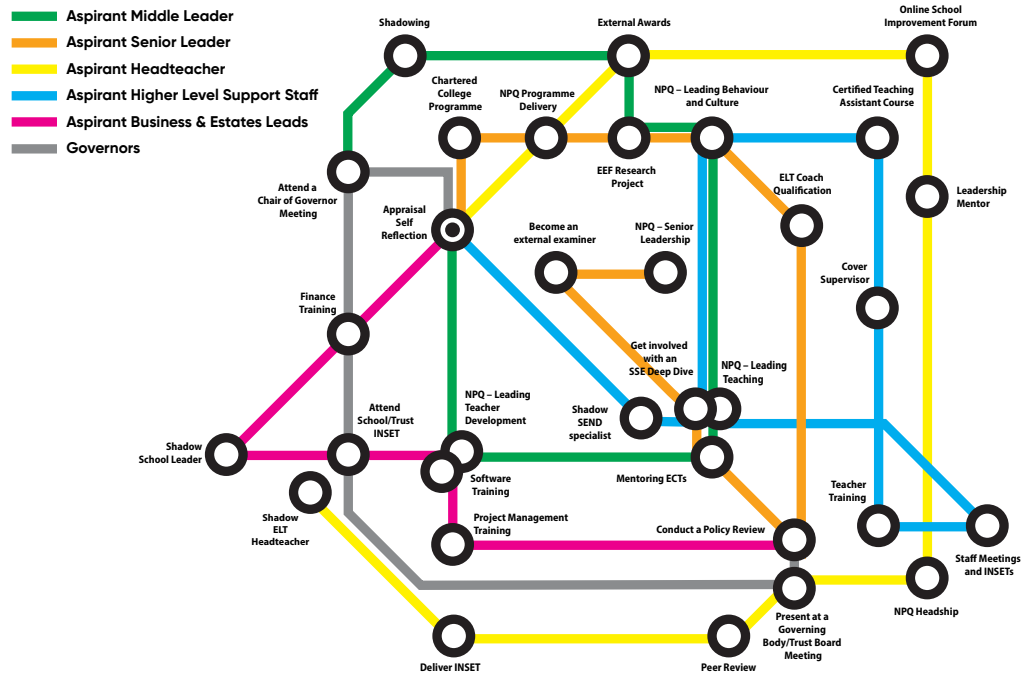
Aspirant Middle Leader
Aspirant Senior Leader
Aspirant Headteacher
Aspirant Higher Level Support Staff
Aspirant Business & Estates Leads
Governors

Shadowing
External Awards
Online School Improvement Forum
Chartered College Programme
NPQ Programme Delivery
NPQ – Leading Behaviour and Culture
Certified Teaching Assistant Course
Attend a Chair of Governor Meeting
EEF Research Project
ELT Coach Qualification
Leadership Mentor
Appraisal Self Reflection
Become an external examiner
NPQ – Senior Leadership
Cover Supervisor
Finance Training
Get involved with an SSE Deep Dive
NPQ – Leading Teaching
Shadow SEND specialist
Attend School/Trust INSET
NPQ – Leading Teacher Development
Shadow School Leader
Software Training
Mentoring ECTs
Teacher Training
Shadow ELT Headteacher
Project Management Training
Conduct a Policy Review
Staff Meetings and INSETs
NPQ Headship
Present at a Governing Body/Trust Board Meeting
Deliver INSET
Peer Review